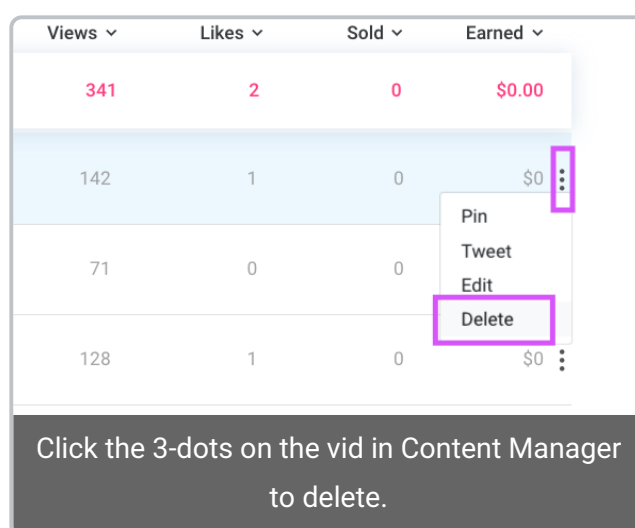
| Views | Likes | Sold | Earned |
|---|---|---|---|
| 341 | 2 | 0 | $0.00 |
| 142 | 1 | 0 | $0 |
| 71 | 0 | 0 | |
| 128 | 1 | 0 | $0 |

Pin
Tweet
Edit
Delete

Click the 3-dots on the vid in Content Manager to delete.